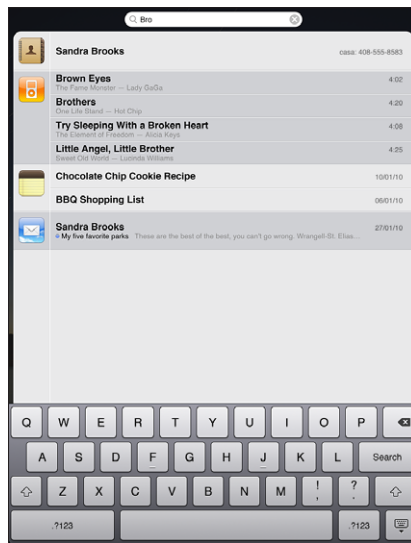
Bro

Sandra Brooks casa: 408-555-8583

Brown Eyes 4:02
The Fame Monster — Lady GaGa

Brothers 4:20
One Life Stand — Hot Chip

Try Sleeping With a Broken Heart 4:08
The Element of Freedom — Alicia Keys

Little Angel, Little Brother 4:25
Sweet Old World — Lucinda Williams

Chocolate Chip Cookie Recipe 10/01/10

BBQ Shopping List 06/01/10

Sandra Brooks 27/01/10
My five favorite parks These are the best of the best, you can't go wrong. Wrangell-St. Elias...

Q W E R T Y U I O P
A S D F G H J K L Search
Z X C V B N M ! ?
.?123 .?123